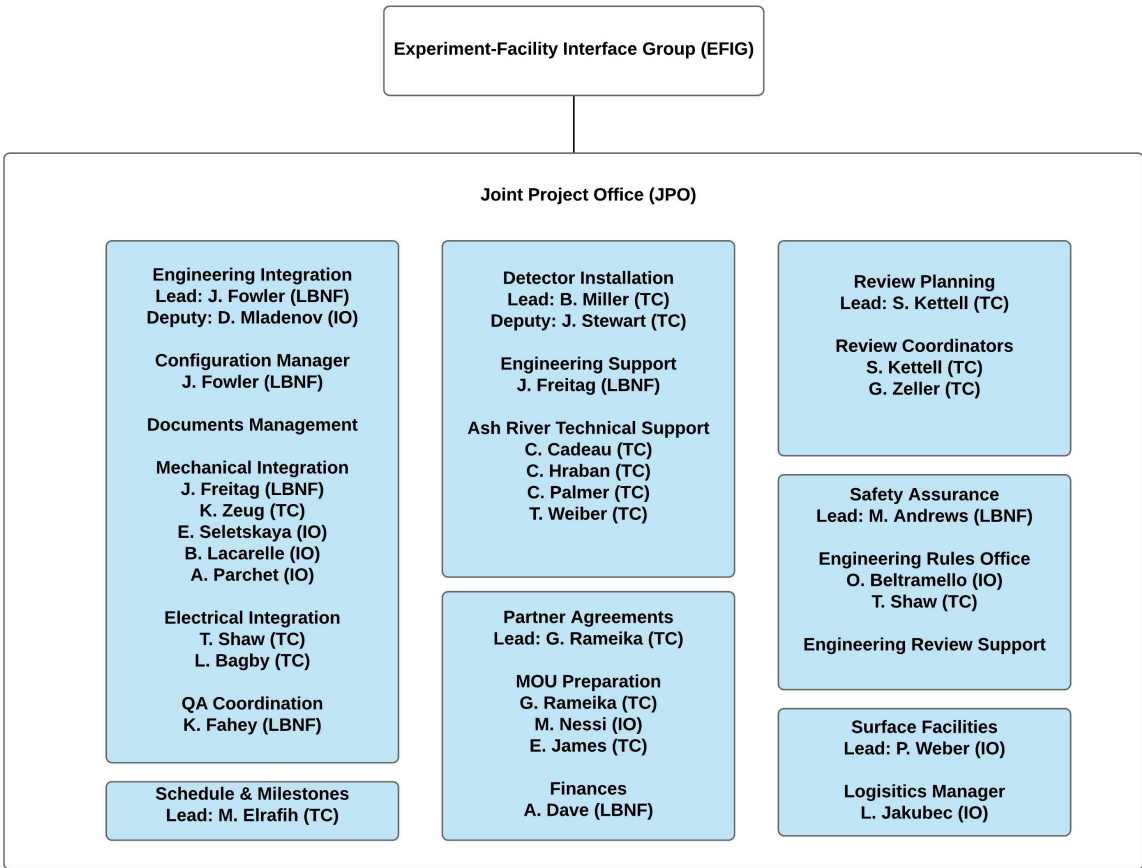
Experiment-Facility Interface Group (EFIG)

Joint Project Office (JPO)

Engineering Integration
Lead: J. Fowler (LBNF)
Deputy: D. Mladenov (IO)

Configuration Manager
J. Fowler (LBNF)

Documents Management

Mechanical Integration
J. Freitag (LBNF)
K. Zeug (TC)
E. Seletskaya (IO)
B. Lacarelle (IO)
A. Parchet (IO)

Electrical Integration
T. Shaw (TC)
L. Bagby (TC)

QA Coordination
K. Fahey (LBNF)

Schedule & Milestones
Lead: M. Elrafih (TC)

Detector Installation
Lead: B. Miller (TC)
Deputy: J. Stewart (TC)

Engineering Support
J. Freitag (LBNF)

Ash River Technical Support
C. Cadeau (TC)
C. Hraban (TC)
C. Palmer (TC)
T. Weiber (TC)

Partner Agreements
Lead: G. Rameika (TC)

MOU Preparation
G. Rameika (TC)
M. Nessi (IO)
E. James (TC)

Finances
A. Dave (LBNF)

Review Planning
Lead: S. Kettell (TC)

Review Coordinators
S. Kettell (TC)
G. Zeller (TC)

Safety Assurance
Lead: M. Andrews (LBNF)

Engineering Rules Office
O. Beltramello (IO)
T. Shaw (TC)

Engineering Review Support

Surface Facilities
Lead: P. Weber (IO)

Logisitics Manager
L. Jakubec (IO)